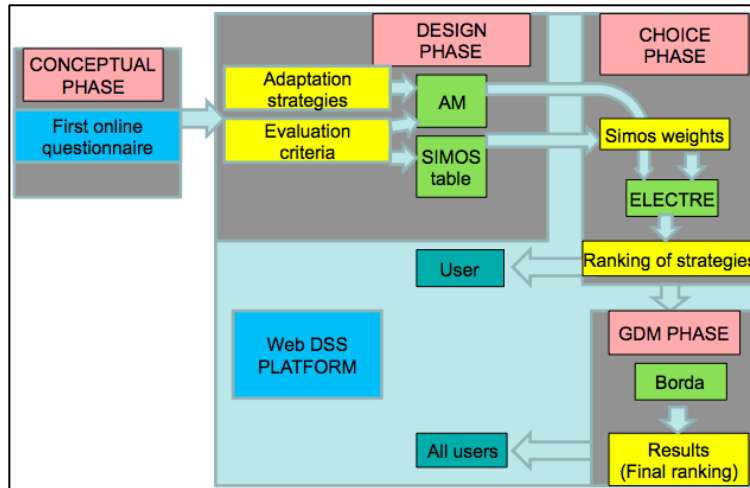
CONCEPTUAL PHASE

First online questionnaire

DESIGN PHASE

Adaptation strategies

Evaluation criteria

AM

SIMOS table

CHOICE PHASE

Simos weights

ELECTRE

Ranking of strategies

User

Web DSS PLATFORM

GDM PHASE

Borda

Results (Final ranking)

All users